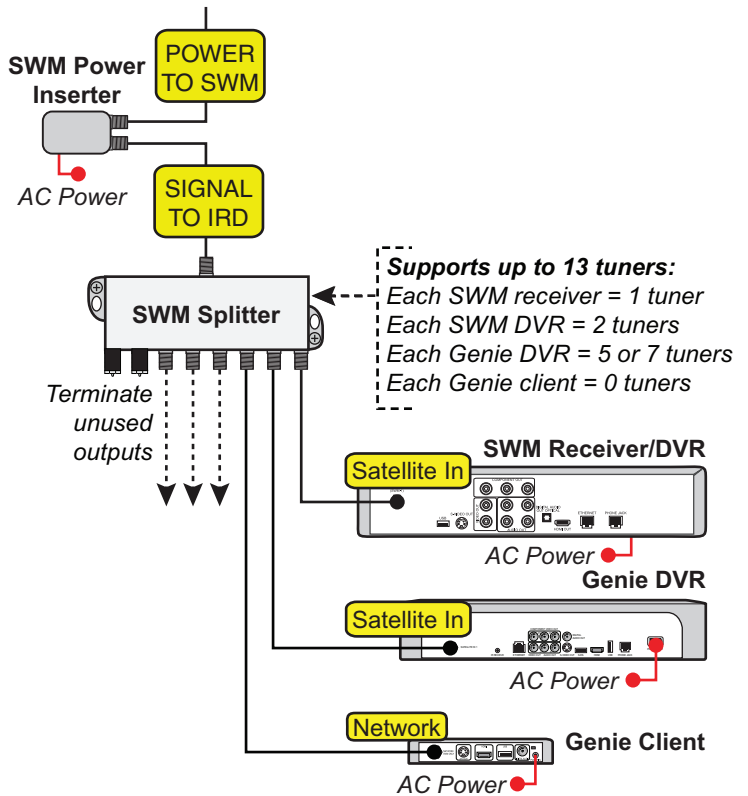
SWM Power Inserter

POWER TO SWM

AC Power

SIGNAL TO IRD

SWM Splitter

Supports up to 13 tuners:
Each SWM receiver = 1 tuner
Each SWM DVR = 2 tuners
Each Genie DVR = 5 or 7 tuners
Each Genie client = 0 tuners

Terminate unused outputs

SWM Receiver/DVR

Satellite In

AC Power

Genie DVR

Satellite In

AC Power

Network

Genie Client

AC Power